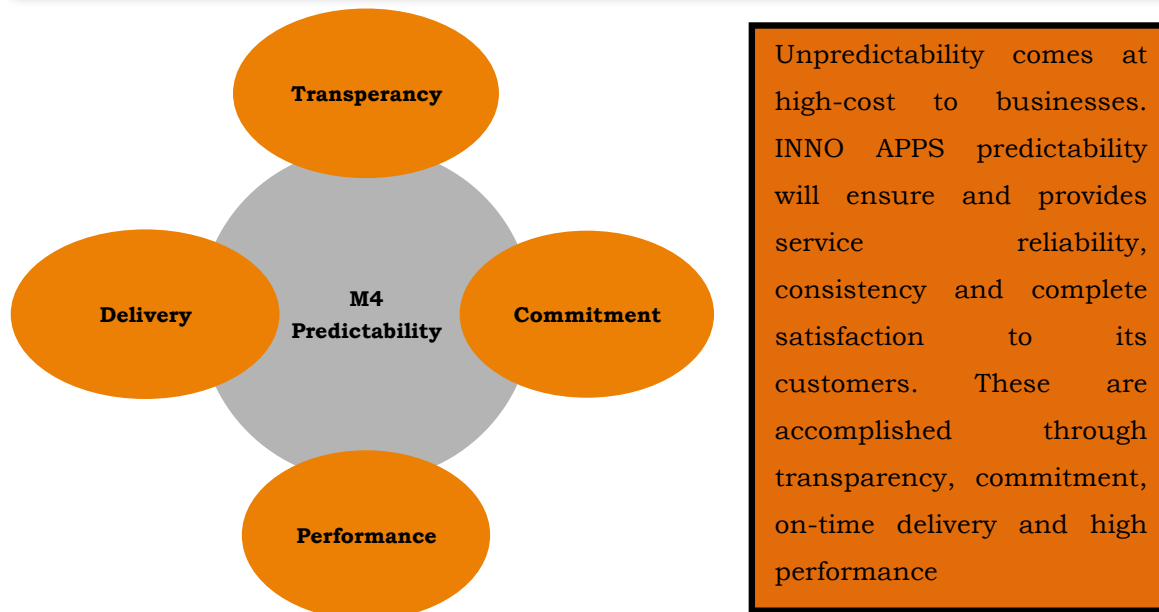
Transperancy

Delivery

M4
Predictability

Commitment

Performance

Unpredictability comes at high-cost to businesses. INNO APPS predictability will ensure and provides service reliability, consistency and complete satisfaction to its customers. These are accomplished through transparency, commitment, on-time delivery and high performance